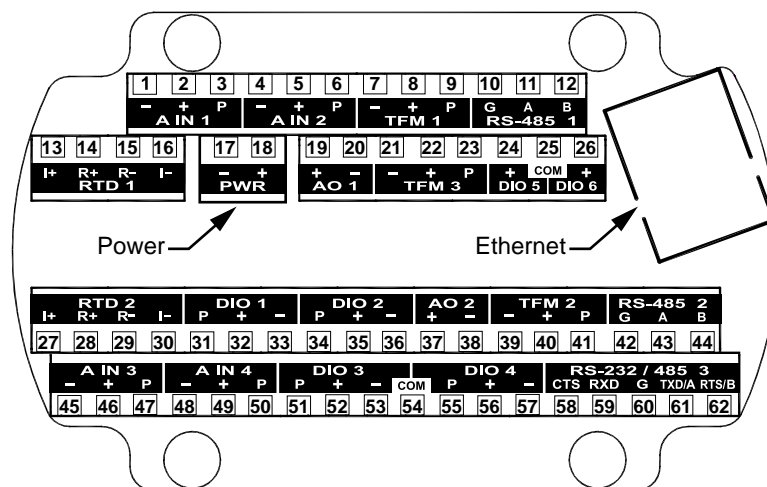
1 2 3 4 5 6 7 8 9 10 11 12

− + P − + P − + P G A B

A IN 1 A IN 2 TFM 1 RS-485 1

13 14 15 16 17 18 19 20 21 22 23 24 25 26

I+ R+ R− I− − + + − − + P + COM +

RTD 1 PWR AO 1 TFM 3 DIO 5 DIO 6

Power

Ethernet

RTD 2 DIO 1 DIO 2 AO 2 TFM 2 RS-485 2

I+ R+ R− I− P + − P + − + − − + P G A B

27 28 29 30 31 32 33 34 35 36 37 38 39 40 41 42 43 44

A IN 3 A IN 4 DIO 3 DIO 4 RS-232 / 485 3

− + P − + P P + − COM P + − CTS RXD G TXD/A RTS/B

45 46 47 48 49 50 51 52 53 54 55 56 57 58 59 60 61 62